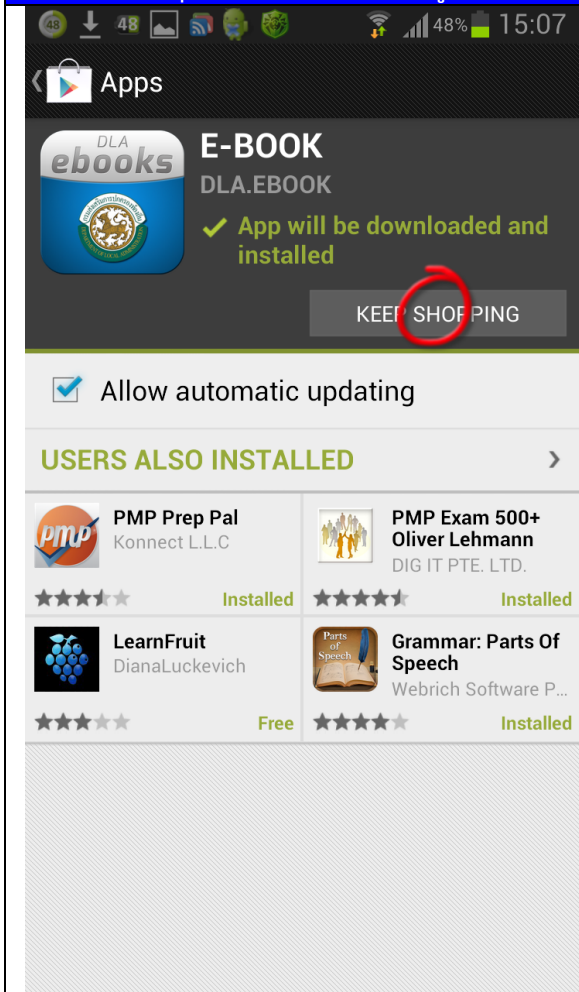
48 48 48% 15:07

Apps

DLA
ebooks

E-BOOK
DLA.EBOOK
App will be downloaded and installed

KEEP SHOPPING

Allow automatic updating

USERS ALSO INSTALLED

pmp
PMP Prep Pal
Konnect L.L.C
Installed

PMP Exam 500+ Oliver Lehmann
DIG IT PTE. LTD.
Installed

LearnFruit
DianaLuckevich
Free

Parts of Speech
Grammar: Parts Of Speech
Webrich Software P...
Installed